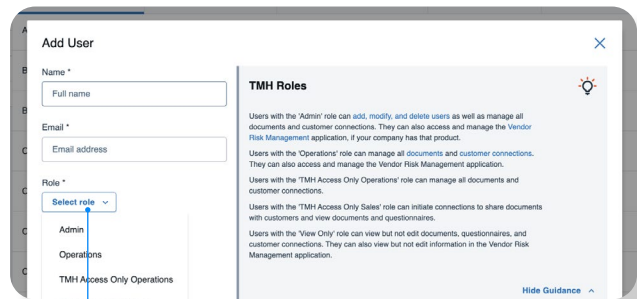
Add User

Name *

Full name

Email *

Email address

Role *

Select role

Admin

Operations

TMH Access Only Operations

TMH Roles

Users with the 'Admin' role can add, modify, and delete users as well as manage all documents and customer connections. They can also access and manage the Vendor Risk Management application, if your company has that product.

Users with the 'Operations' role can manage all documents and customer connections. They can also access and manage the Vendor Risk Management application.

Users with the 'TMH Access Only Operations' role can manage all documents and customer connections.

Users with the 'TMH Access Only Sales' role can initiate connections to share documents with customers and view documents and questionnaires.

Users with the 'View Only' role can view but not edit documents, questionnaires, and customer connections. They can also view but not edit information in the Vendor Risk Management application.

Hide Guidance